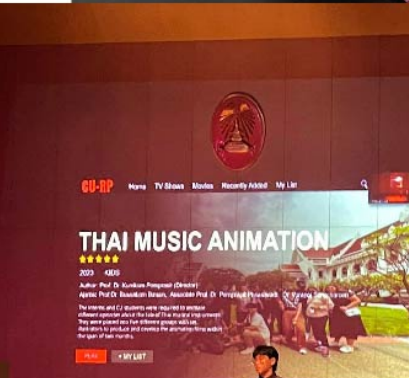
CU-RP Home TV Shows Movies Recently Added My List

THAI MUSIC ANIMATION

★★★★★

2023 43DS

Author: Prof. Dr. Kumkom Pornprasit (Director)

Apotec: Prof. Dr. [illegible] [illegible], Associate Prof. Dr. Pornprapit Phoasavadi, Dr. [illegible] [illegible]

The Interns and CJ students were required to produce different episodes about the tale of Thai musical instruments. They were placed into five different groups with art illustrators to produce and develop the animation films within the span of two months.

PLAY + MY LIST